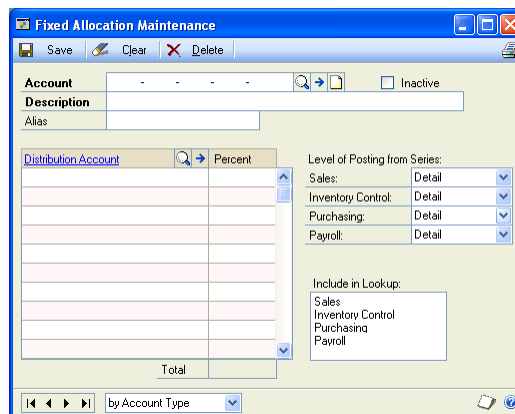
Fixed Allocation Maintenance

Save Clear Delete

Account - - - -
Inactive
Description
Alias

| Distribution Account | Percent |
|---|---|
| | |

Total

Level of Posting from Series:

| Sales: | Detail |
|---|---|
| Inventory Control: | Detail |
| Purchasing: | Detail |
| Payroll: | Detail |

Include in Lookup:
Sales
Inventory Control
Purchasing
Payroll

by Account Type